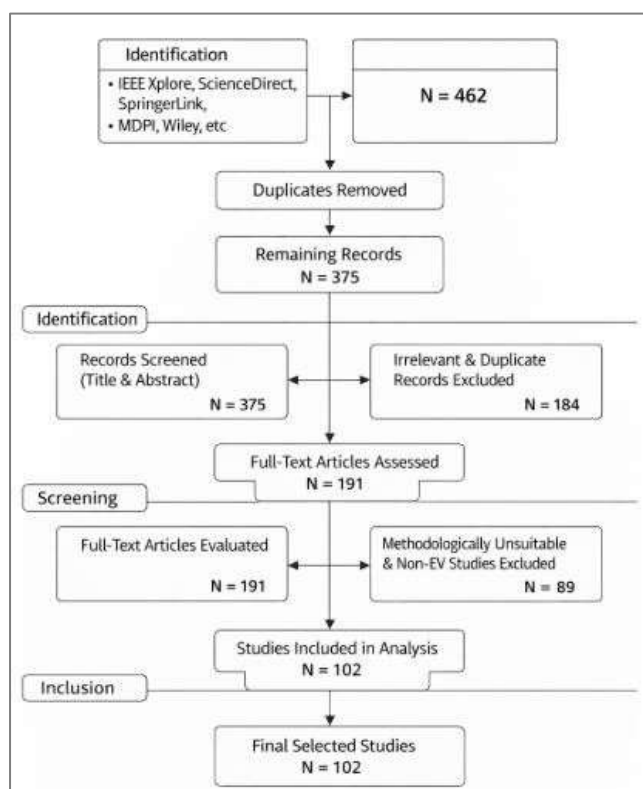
Identification

• IEEE Xplore, ScienceDirect, SpringerLink,
• MDPI, Wiley, etc

N = 462

Duplicates Removed

Remaining Records
N = 375

Identification

Records Screened (Title & Abstract)
N = 375

Irrelevant & Duplicate Records Excluded
N = 184

Full-Text Articles Assessed
N = 191

Screening

Full-Text Articles Evaluated
N = 191

Methodologically Unsuitable & Non-EV Studies Excluded
N = 89

Studies Included in Analysis
N = 102

Inclusion

Final Selected Studies
N = 102